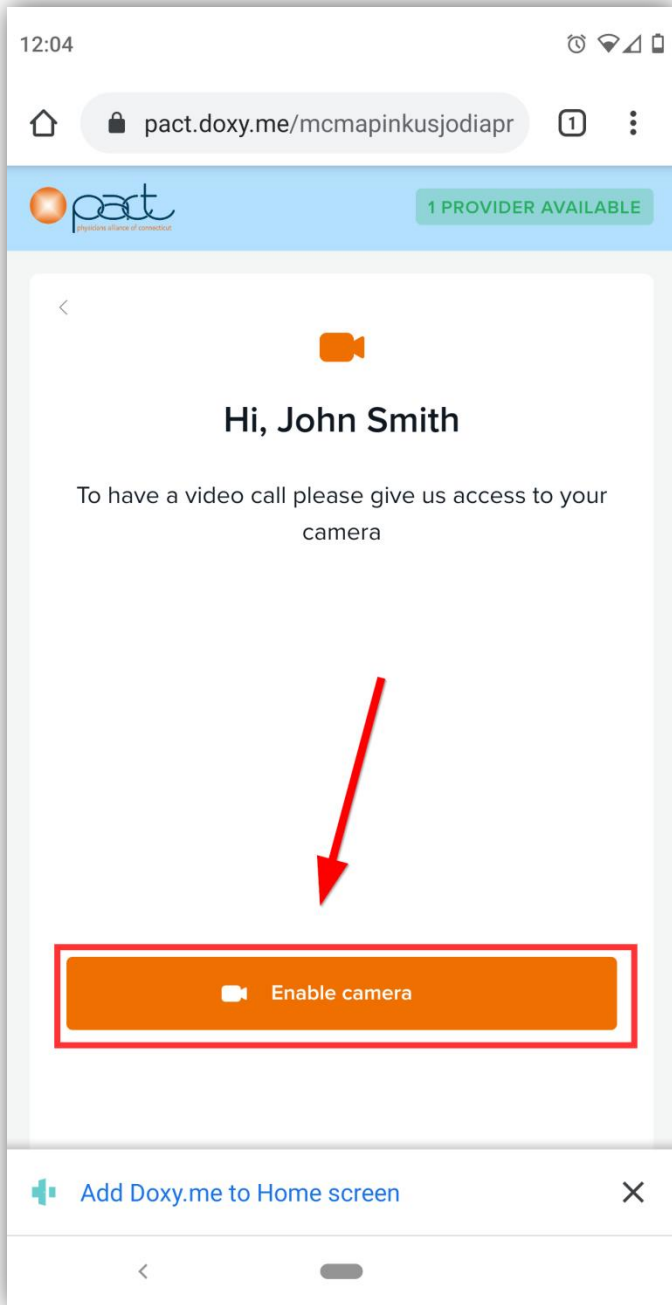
12:04

pact.doxy.me/mcmapinkusjodiapr

1

pact
physicians alliance of connecticut

1 PROVIDER AVAILABLE

Hi, John Smith

To have a video call please give us access to your camera

Enable camera

Add Doxy.me to Home screen